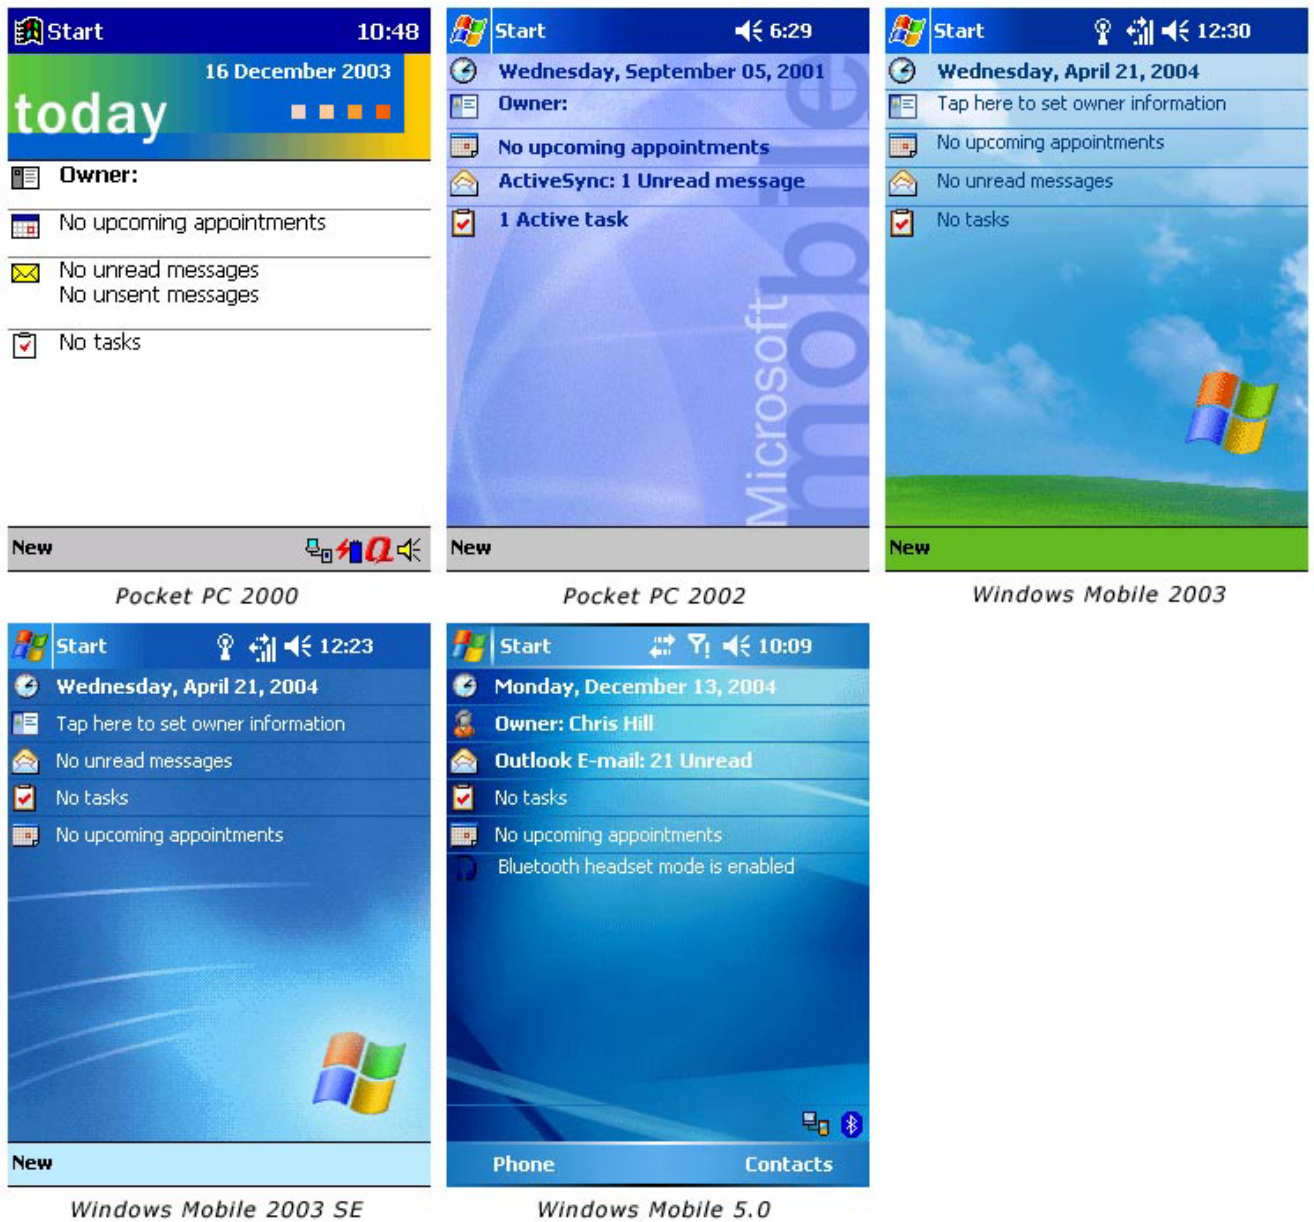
Start 10:48

16 December 2003

today

Owner:

No upcoming appointments

No unread messages
No unsent messages

No tasks

New

Pocket PC 2000

Start 6:29

Wednesday, September 05, 2001

Owner:

No upcoming appointments

ActiveSync: 1 Unread message

1 Active task

Microsoft mobile

New

Pocket PC 2002

Start 12:30

Wednesday, April 21, 2004

Tap here to set owner information

No upcoming appointments

No unread messages

No tasks

New

Windows Mobile 2003

Start 12:23

Wednesday, April 21, 2004

Tap here to set owner information

No unread messages

No tasks

No upcoming appointments

New

Windows Mobile 2003 SE

Start 10:09

Monday, December 13, 2004

Owner: Chris Hill

Outlook E-mail: 21 Unread

No tasks

No upcoming appointments

Bluetooth headset mode is enabled

Phone Contacts

Windows Mobile 5.0